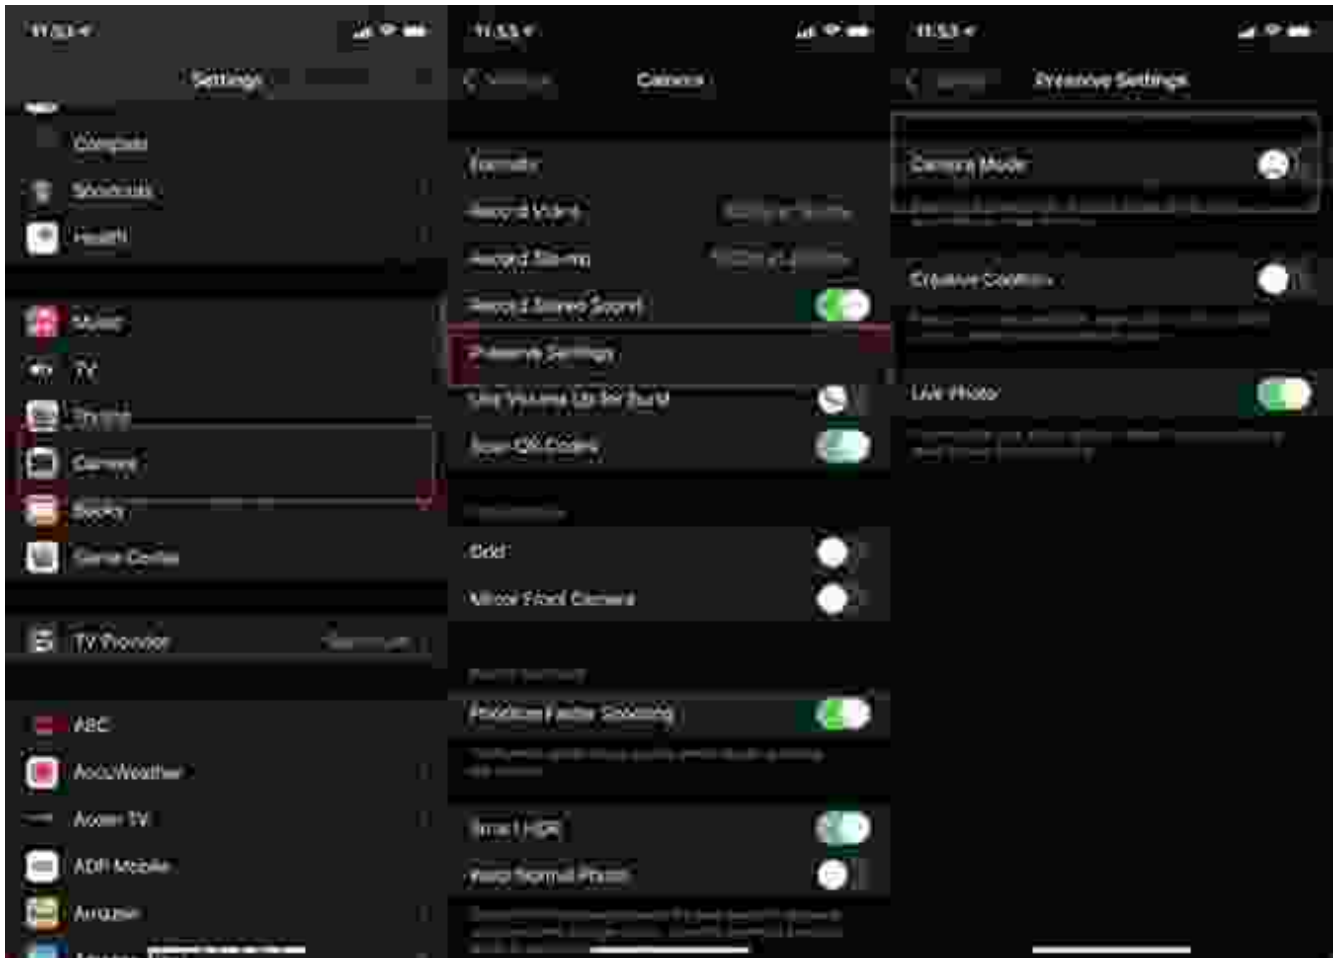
11:53

Settings

Compass

Shortcuts

Health

Music

TV

Photos

Camera

Books

Game Center

TV Provider

ABC

AccuWeather

Acorn TV

ADP Mobile

Amazon

11:53

Settings

Camera

Formats

Record Video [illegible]

Record Slo-mo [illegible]

Record Stereo Sound

Preserve Settings

Use Volume Up for Burst

Scan QR Codes

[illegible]

Grid

Mirror Front Camera

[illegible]

Prioritize Faster Shooting

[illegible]

Smart HDR

Keep Normal Photo

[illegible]

11:53

Camera

Preserve Settings

Camera Mode

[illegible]

Creative Controls

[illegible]

Live Photo

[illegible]